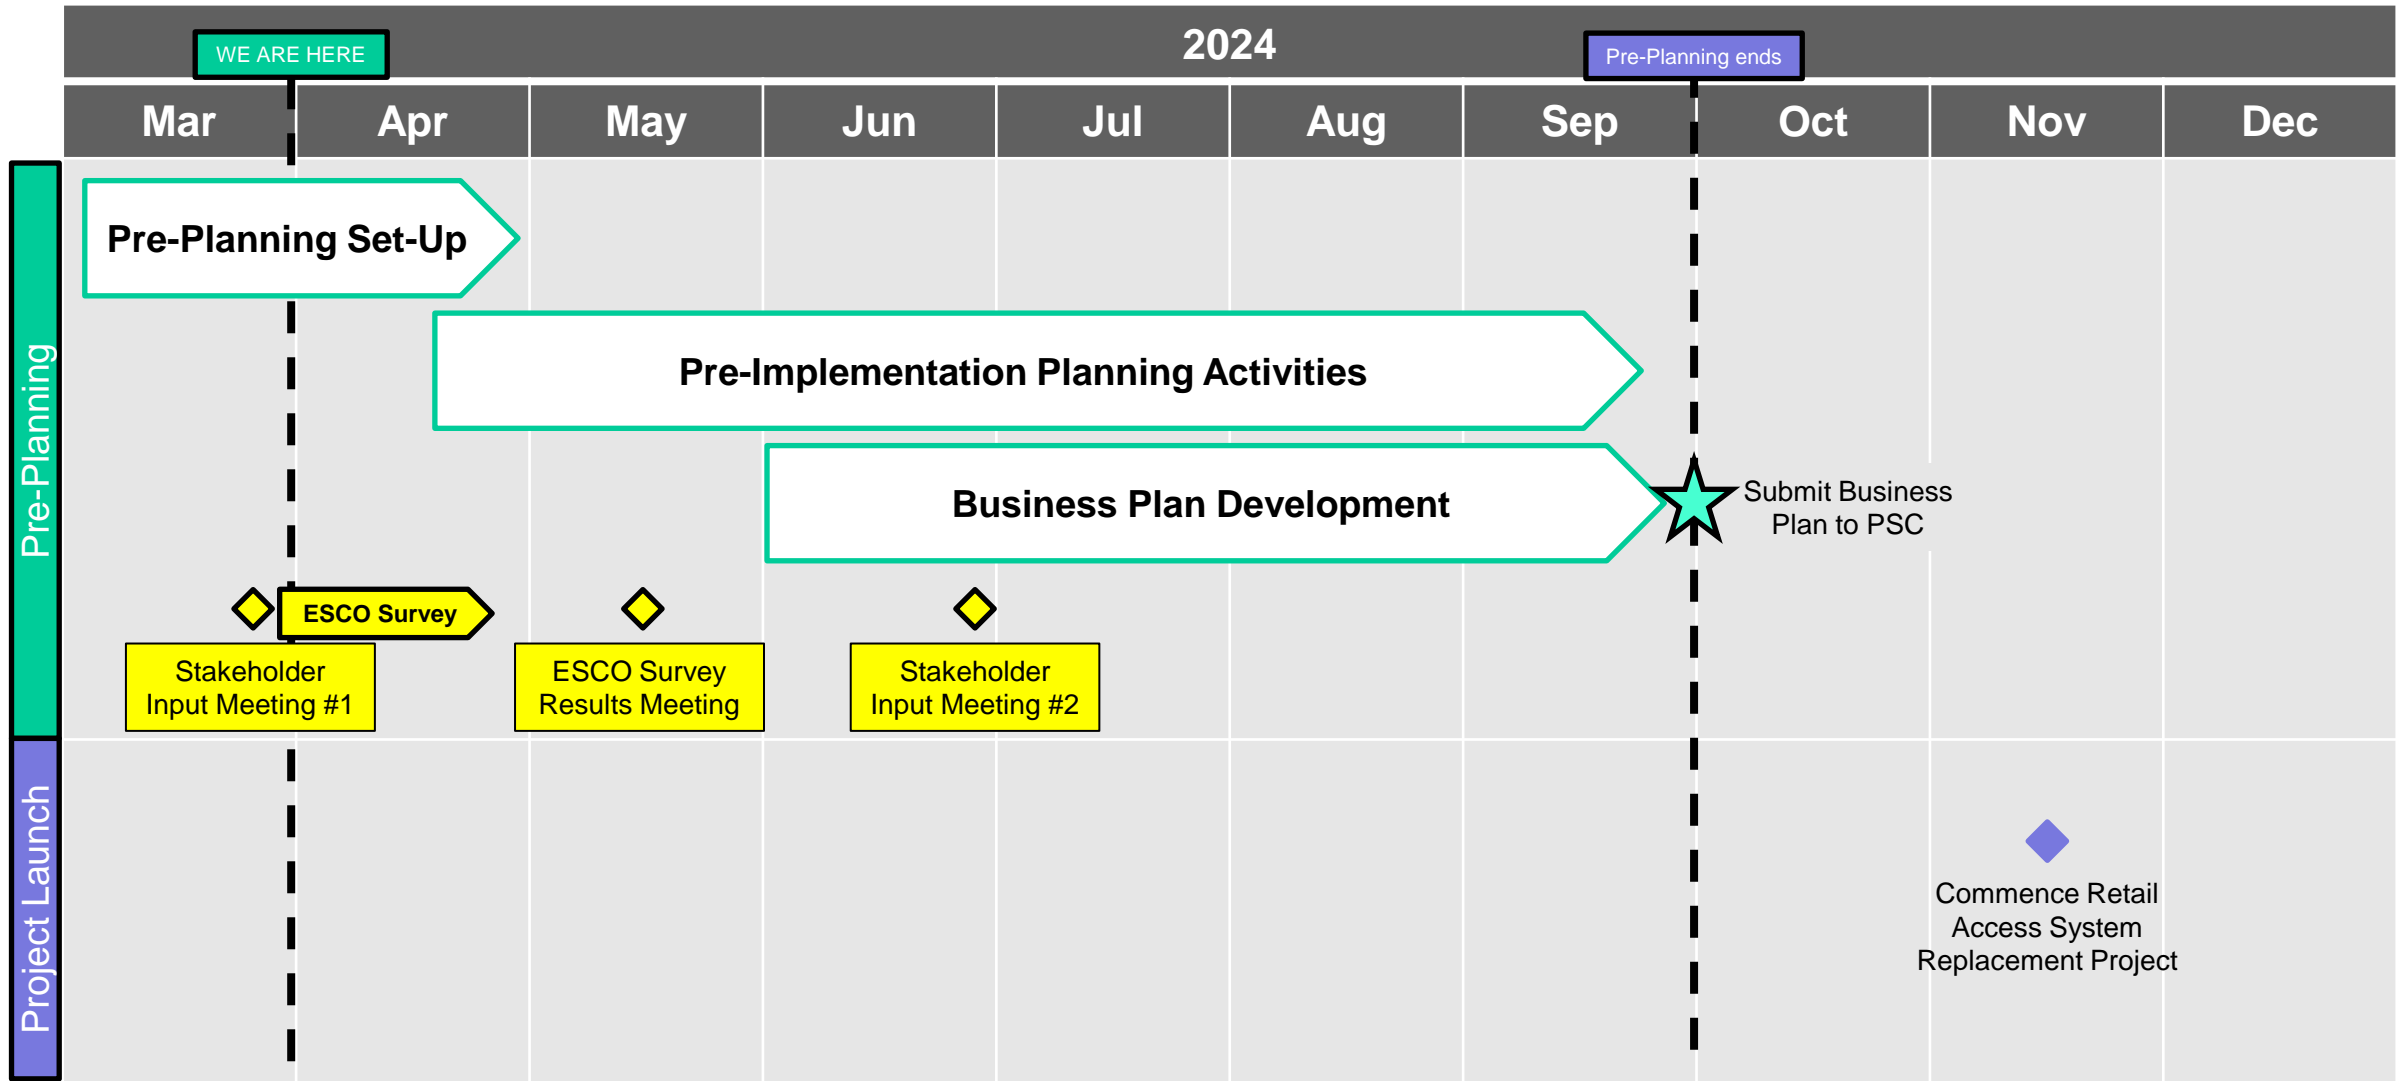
WE ARE HERE

2024

Pre-Planning ends

| Mar | Apr | May | Jun | Jul | Aug | Sep | Oct | Nov | Dec |
|---|---|---|---|---|---|---|---|---|---|

Pre-Planning

Pre-Planning Set-Up

Pre-Implementation Planning Activities

Business Plan Development

Submit Business Plan to PSC

ESCO Survey

Stakeholder Input Meeting #1

ESCO Survey Results Meeting

Stakeholder Input Meeting #2

Project Launch

Commence Retail Access System Replacement Project